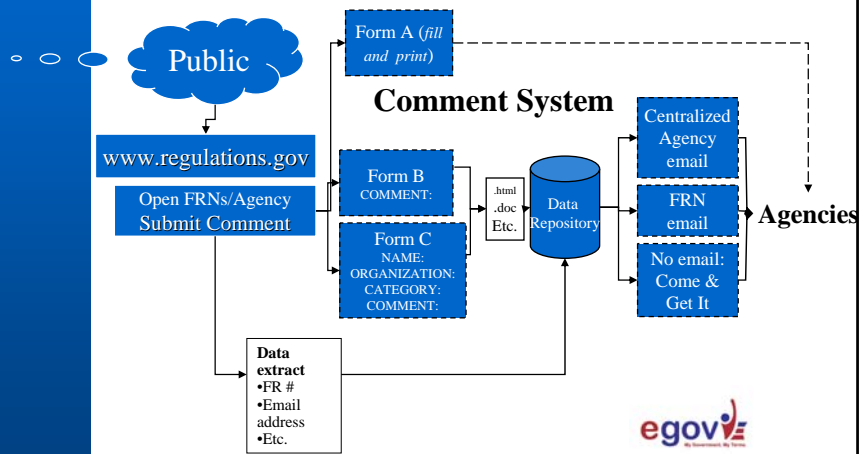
Public

Form A (*fill and print*)

Comment System

www.regulations.gov

Open FRNs/Agency Submit Comment

Form B
COMMENT:

.html
.doc
Etc.

Data Repository

Centralized Agency email

FRN email

No email: Come & Get It

Agencies

Form C
NAME:
ORGANIZATION:
CATEGORY:
COMMENT:

Data extract
•FR #
•Email address
•Etc.

egov
My Government. My Terms.